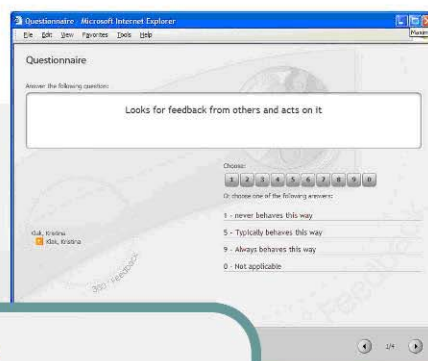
Questionnaire - Microsoft Internet Explorer
File Edit View Favorites Tools Help
Maxim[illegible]

Questionnaire

Answer the following question:

Looks for feedback from others and acts on it

Choose:
1 2 3 4 5 6 7 8 9 0
Or choose one of the following answers:

1 - never behaves this way
5 - Typically behaves this way
9 - Always behaves this way
0 - Not applicable

Klok, Kristina
Klok, Kristina

360° Feedback

Feedback

1/4